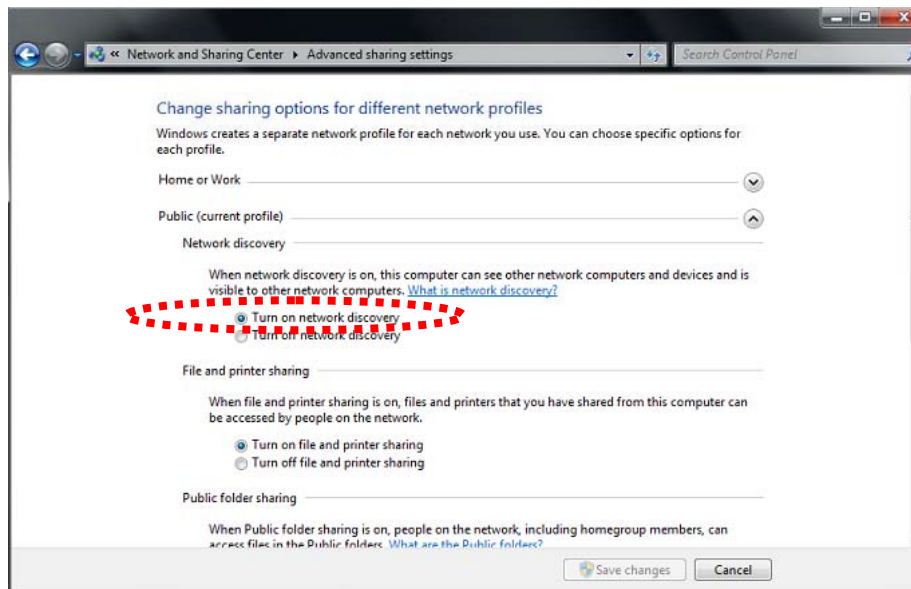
« Network and Sharing Center ▸ Advanced sharing settings

Search Control Panel

Change sharing options for different network profiles

Windows creates a separate network profile for each network you use. You can choose specific options for each profile.

Home or Work

Public (current profile)

Network discovery

When network discovery is on, this computer can see other network computers and devices and is visible to other network computers. What is network discovery?

Turn on network discovery

Turn off network discovery

File and printer sharing

When file and printer sharing is on, files and printers that you have shared from this computer can be accessed by people on the network.

Turn on file and printer sharing

Turn off file and printer sharing

Public folder sharing

When Public folder sharing is on, people on the network, including homegroup members, can access files in the Public folders. What are the Public folders?

Save changes

Cancel